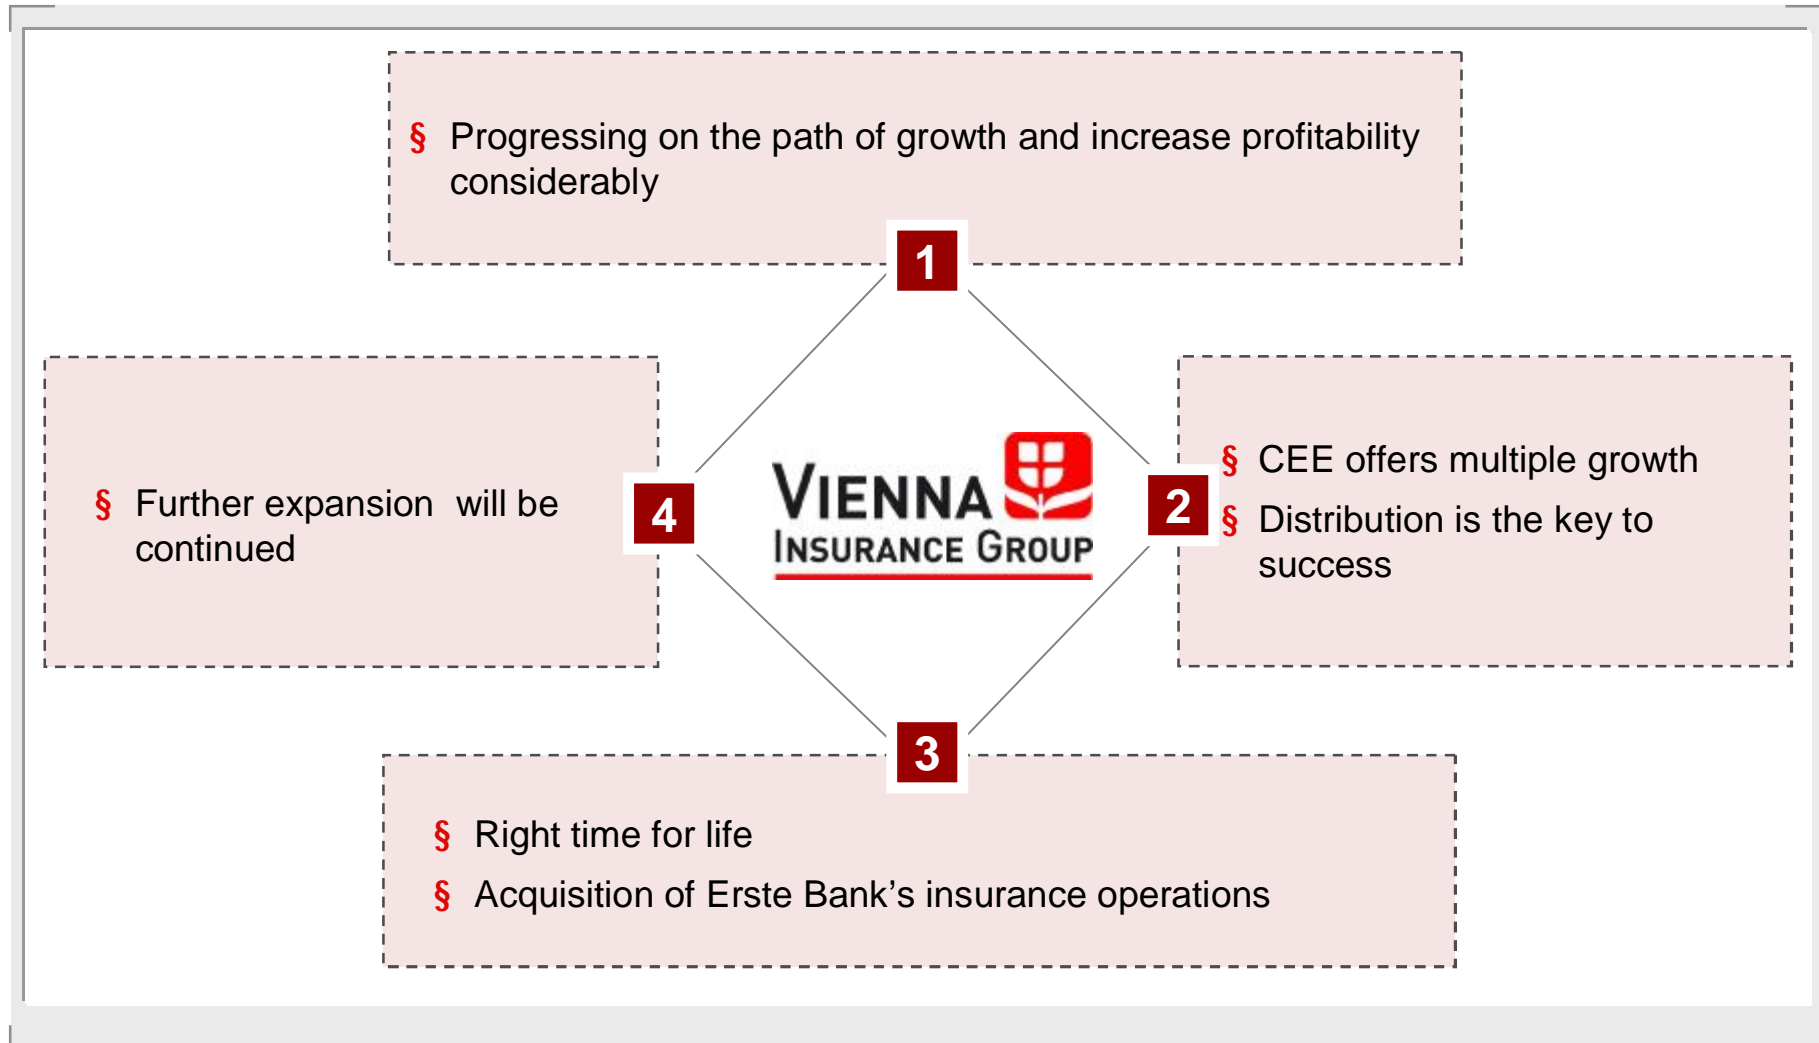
§ Progressing on the path of growth and increase profitability considerably

1

§ Further expansion will be continued

4

VIENNA INSURANCE GROUP

2

§ CEE offers multiple growth

§ Distribution is the key to success

3

§ Right time for life

§ Acquisition of Erste Bank’s insurance operations